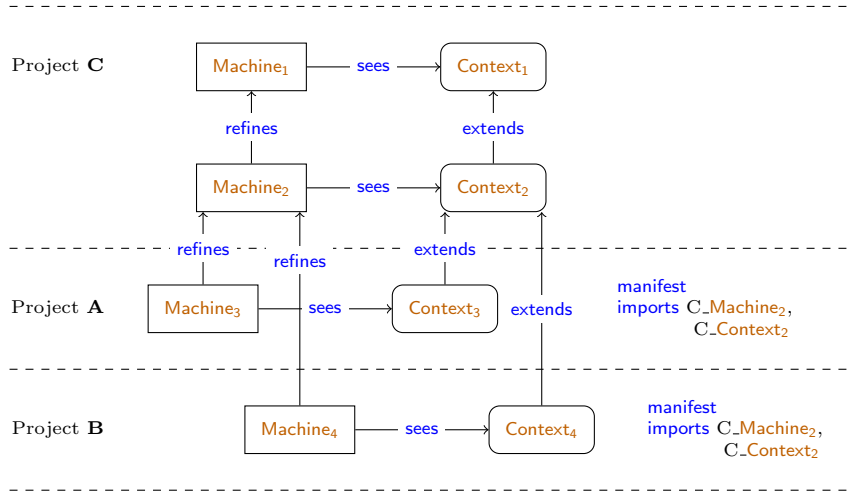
Project **C**

Machine$_1$ sees Context$_1$

refines extends

Machine$_2$ sees Context$_2$

refines refines extends

Project **A**

Machine$_3$ sees Context$_3$ extends

manifest
imports C_Machine$_2$,
C_Context$_2$

Project **B**

Machine$_4$ sees Context$_4$

manifest
imports C_Machine$_2$,
C_Context$_2$